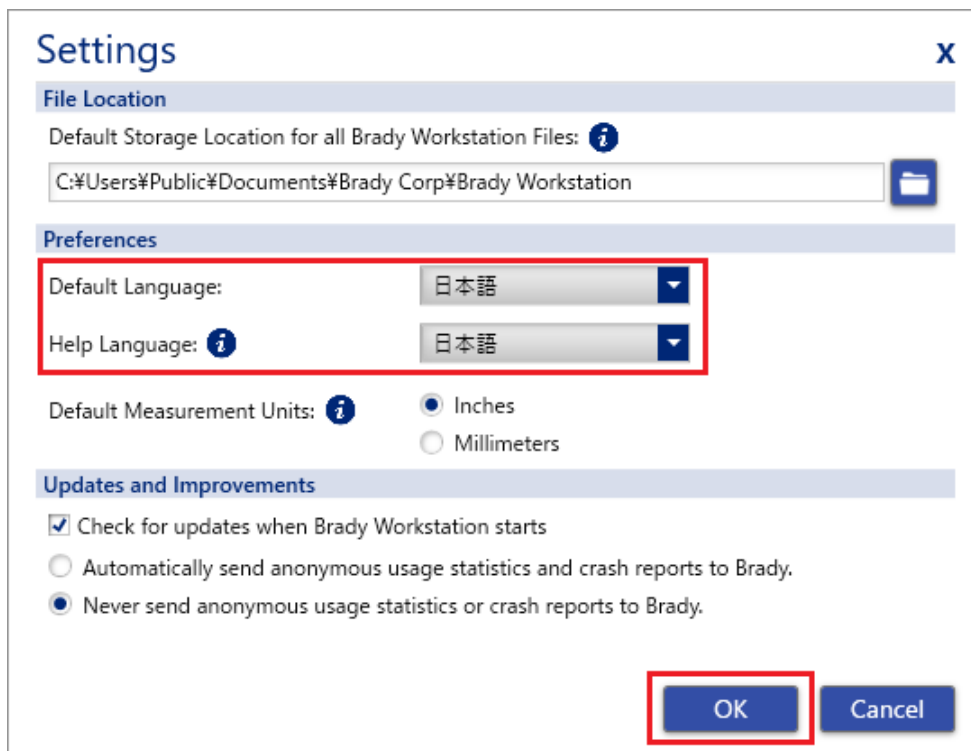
Settings
x

File Location

Default Storage Location for all Brady Workstation Files: i

C:¥Users¥Public¥Documents¥Brady Corp¥Brady Workstation

Preferences

Default Language: 日本語

Help Language: i 日本語

Default Measurement Units: i
Inches
Millimeters

Updates and Improvements

Check for updates when Brady Workstation starts

Automatically send anonymous usage statistics and crash reports to Brady.

Never send anonymous usage statistics or crash reports to Brady.

OK
Cancel